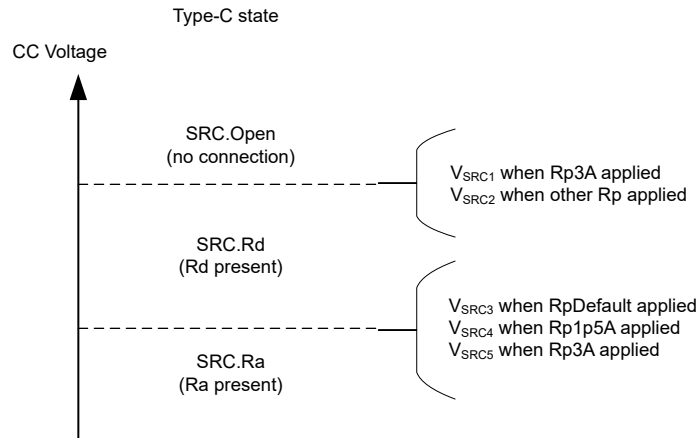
Type-C state

CC Voltage

SRC.Open
(no connection)

$V_{SRC1}$ when Rp3A applied
$V_{SRC2}$ when other Rp applied

SRC.Rd
(Rd present)

$V_{SRC3}$ when RpDefault applied
$V_{SRC4}$ when Rp1p5A applied
$V_{SRC5}$ when Rp3A applied

SRC.Ra
(Ra present)